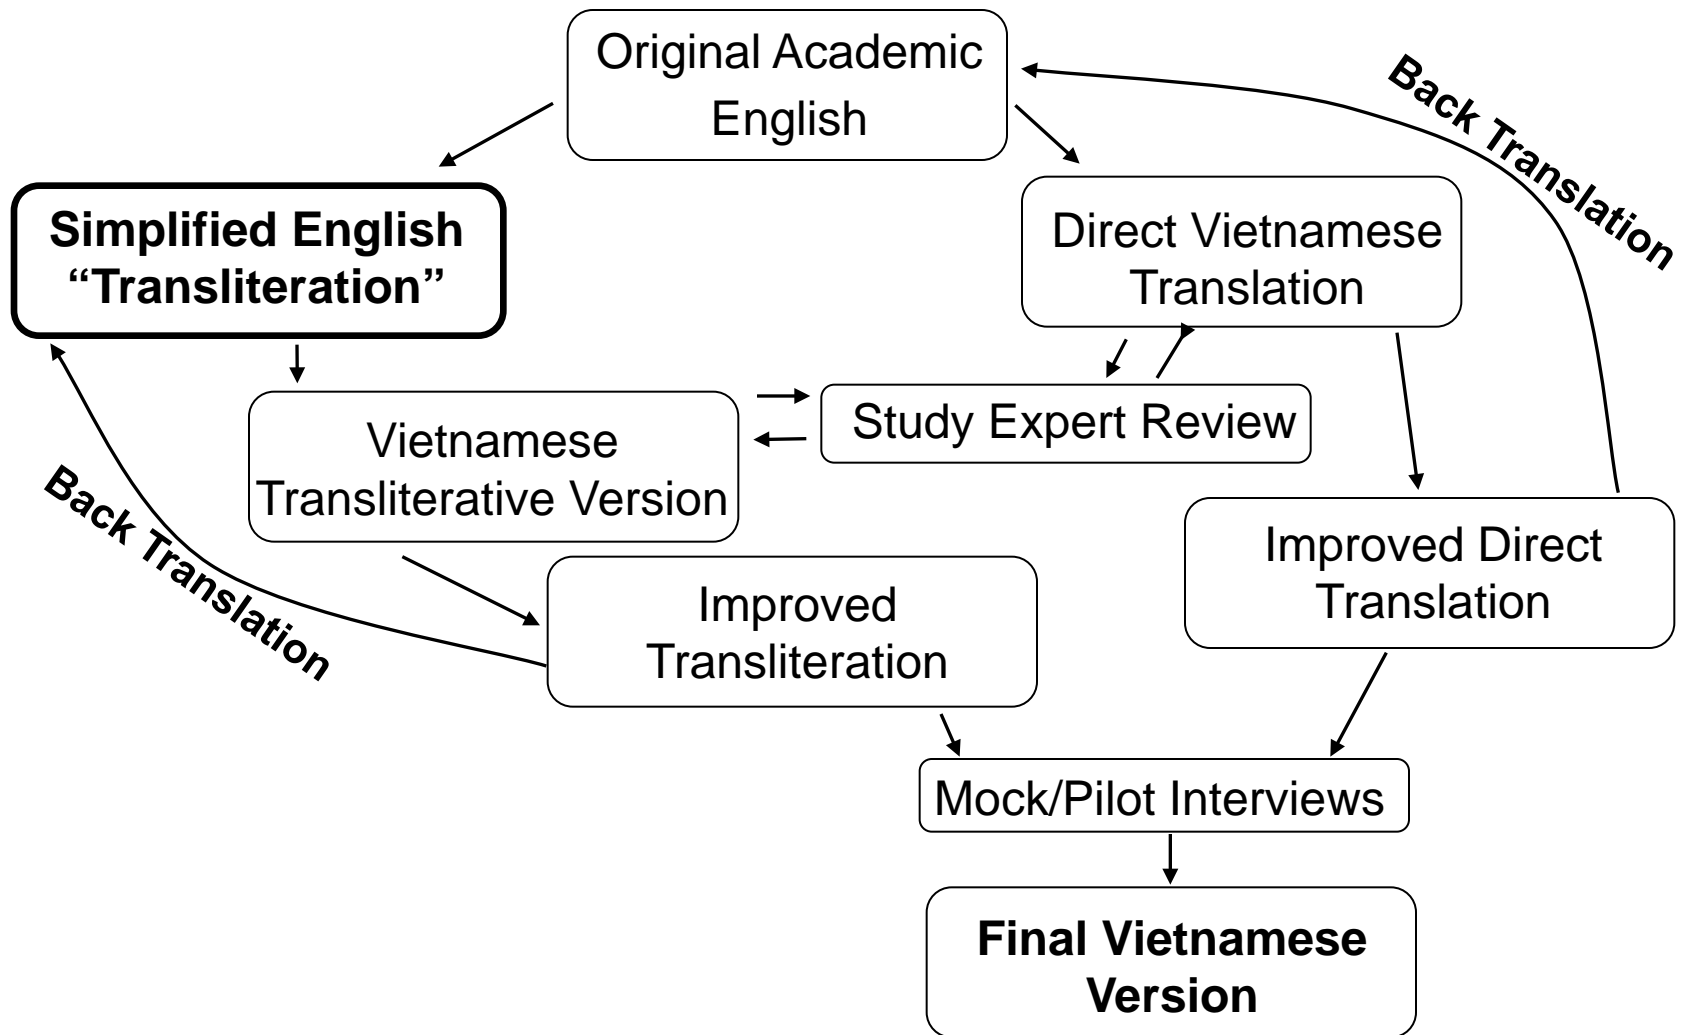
Original Academic English

Back Translation

Simplified English "Transliteration"

Direct Vietnamese Translation

Vietnamese Transliterative Version

Study Expert Review

Back Translation

Improved Direct Translation

Improved Transliteration

Mock/Pilot Interviews

Final Vietnamese Version